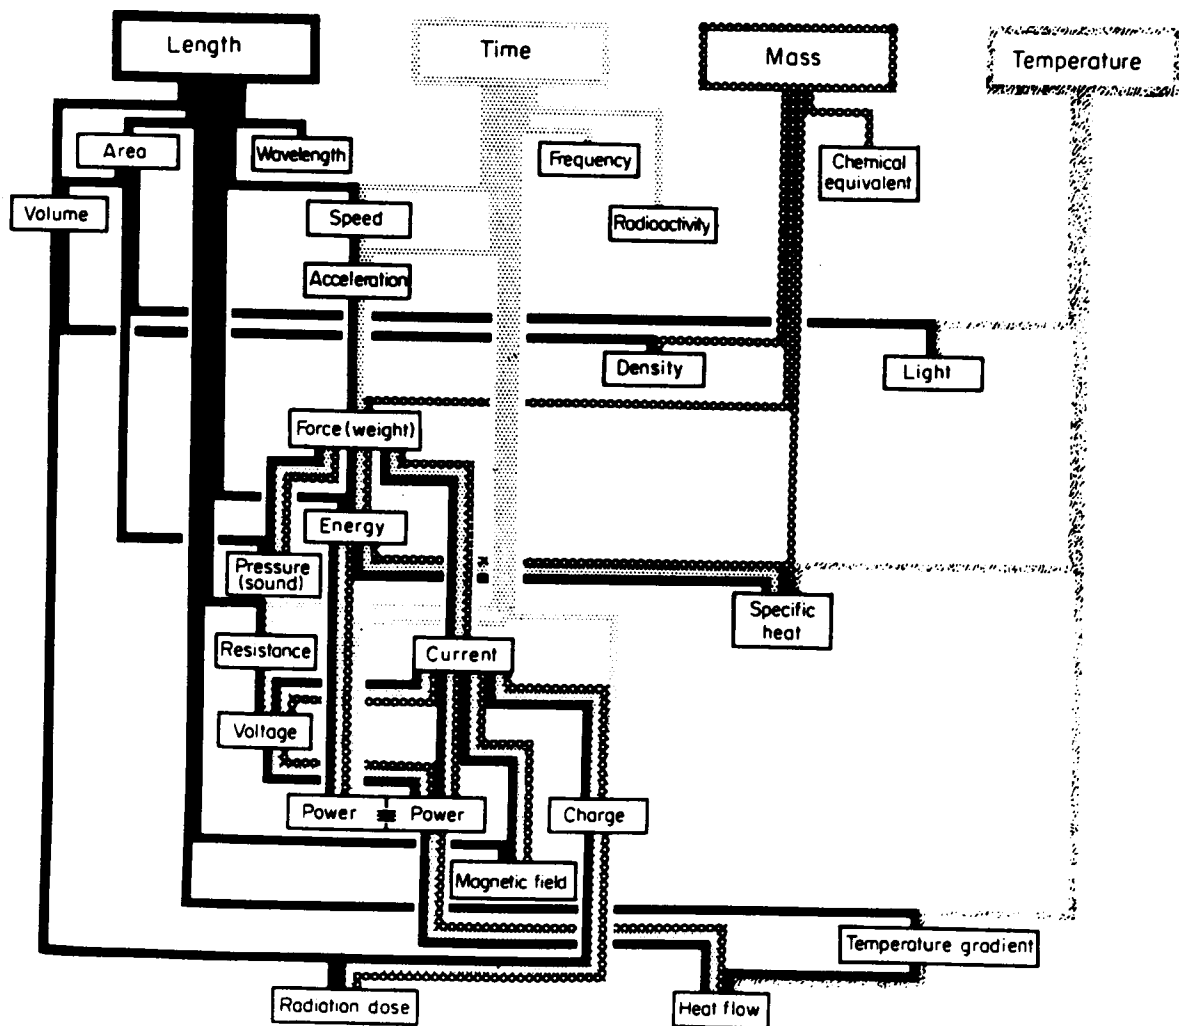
Length
Time
Mass
Temperature
Area
Wavelength
Frequency
Chemical equivalent
Volume
Speed
Radioactivity
Acceleration
Density
Light
Force (weight)
Energy
Pressure (sound)
Specific heat
Resistance
Current
Voltage
Power
Power
Charge
Magnetic field
Temperature gradient
Radiation dose
Heat flow